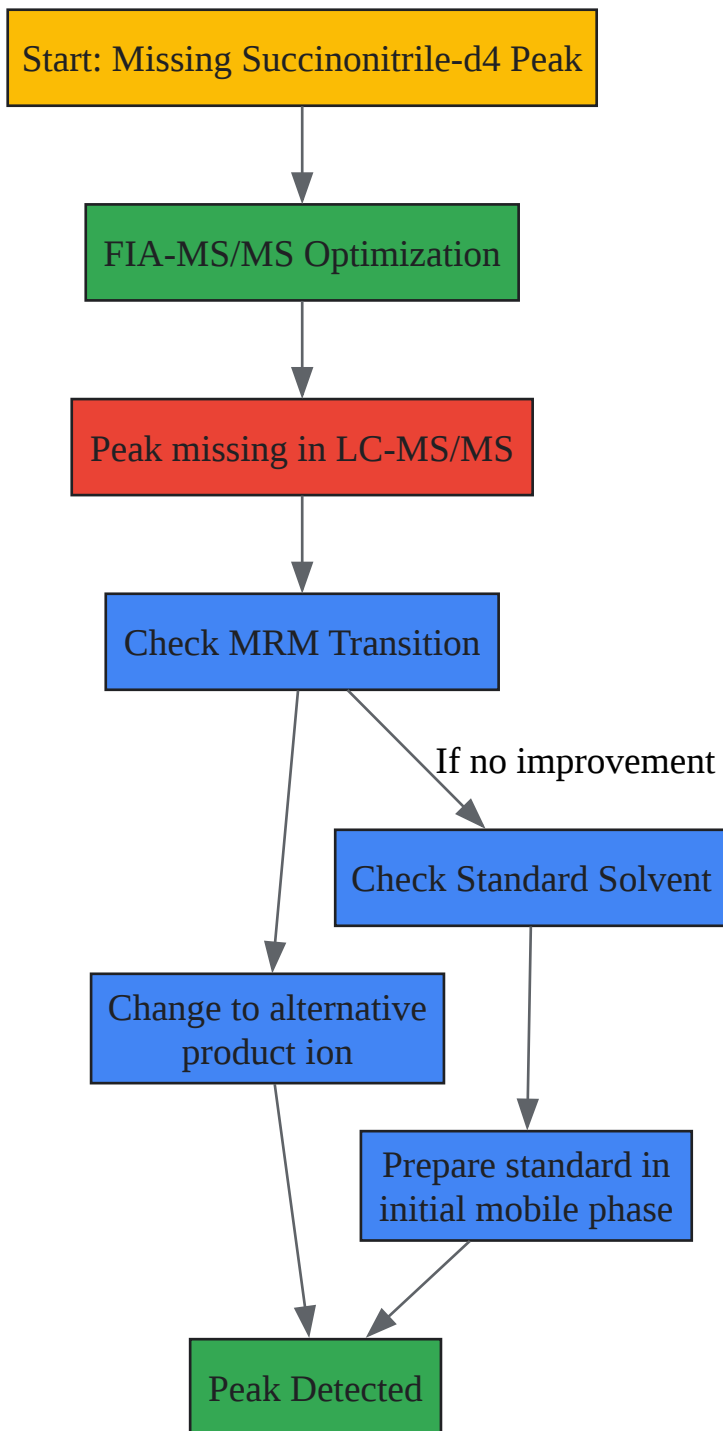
Start: Missing Succinonitrile-d4 Peak

FIA-MS/MS Optimization

Peak missing in LC-MS/MS

Check MRM Transition

If no improvement

Check Standard Solvent

Change to alternative product ion

Prepare standard in initial mobile phase

Peak Detected